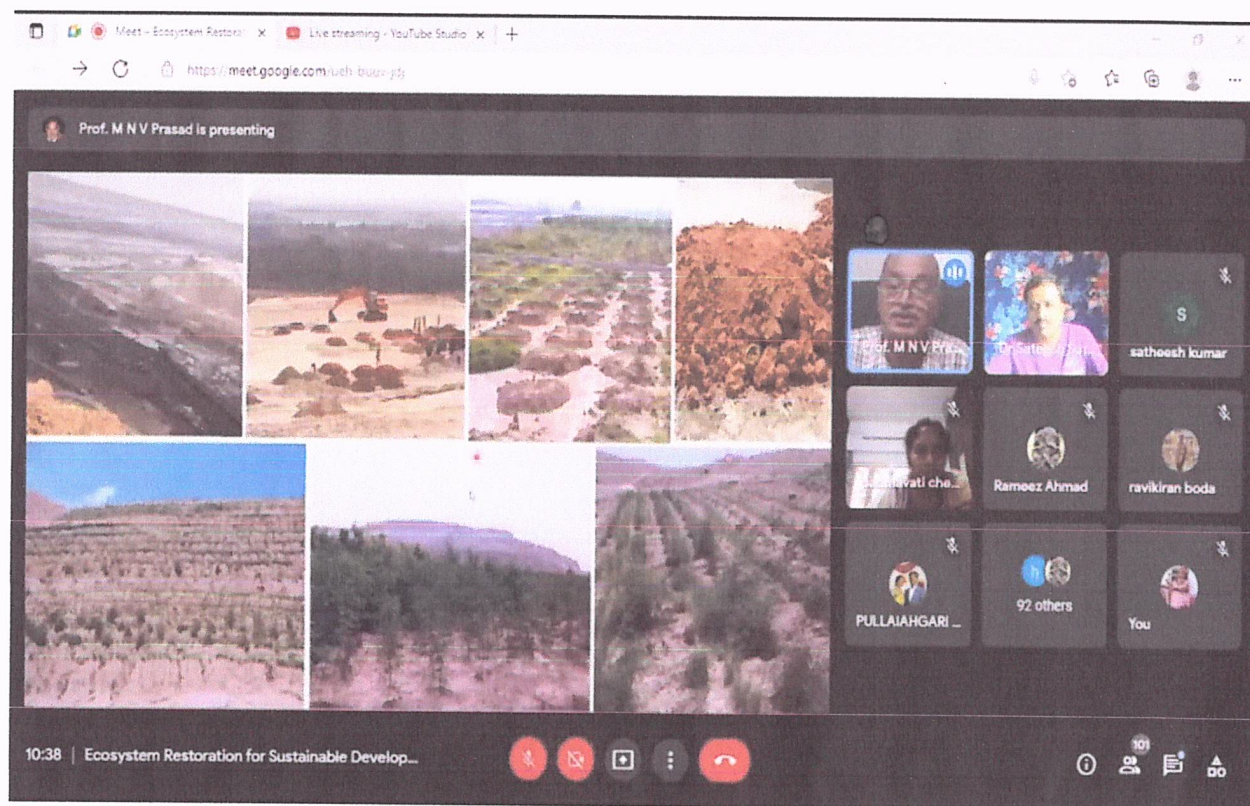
Meet - Ecosystem Restora ×
Live streaming - YouTube Studio ×
+
https://meet.google.com/ueh-buuv-jdj

Prof. M N V Prasad is presenting

Prof. M N V Pra...
Dr Sat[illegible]
S
satheesh kumar
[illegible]vati che...
Rameez Ahmad
ravikiran boda
PULLAIAHGARI ...
92 others
You

10:38 | Ecosystem Restoration for Sustainable Develop...
101